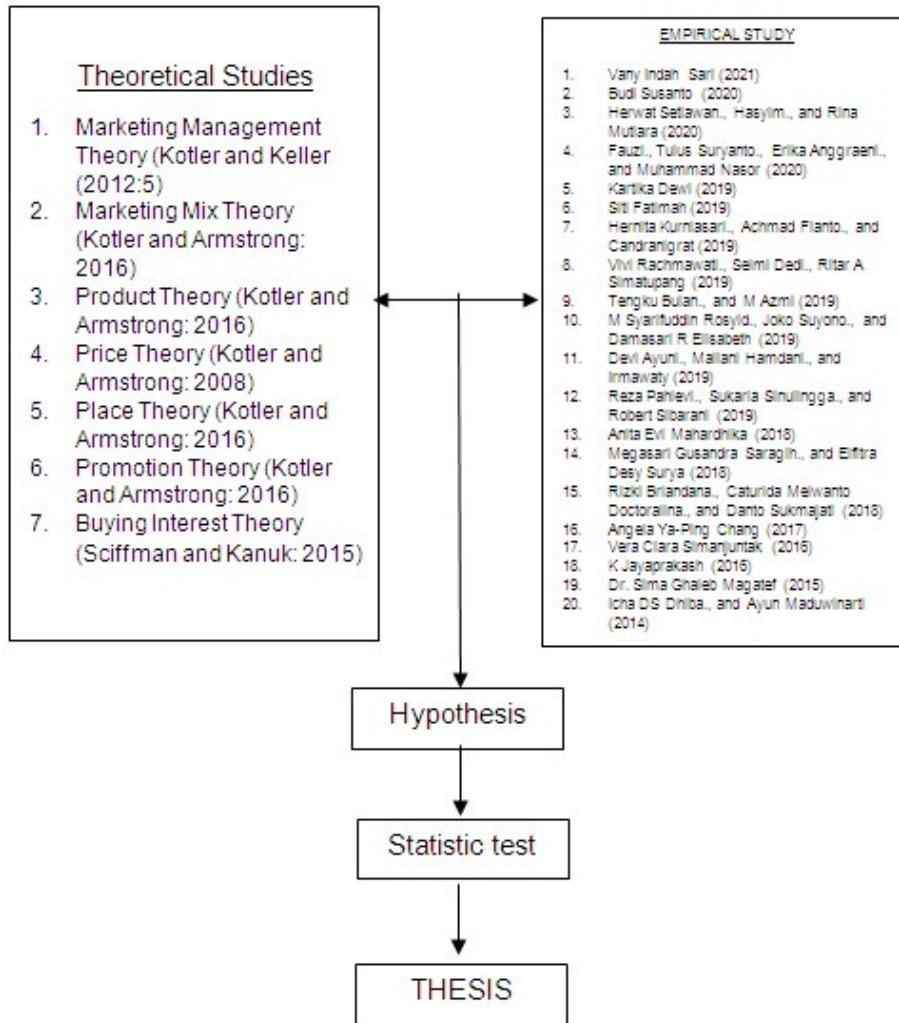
Theoretical Studies

1. Marketing Management Theory (Kotler and Keller (2012:5)
2. Marketing Mix Theory (Kotler and Armstrong: 2016)
3. Product Theory (Kotler and Armstrong: 2016)
4. Price Theory (Kotler and Armstrong: 2008)
5. Place Theory (Kotler and Armstrong: 2016)
6. Promotion Theory (Kotler and Armstrong: 2016)
7. Buying Interest Theory (Sciffman and Kanuk: 2015)

EMPIRICAL STUDY

1. Vany Indah Sari (2021)
2. Budi Susanto (2020)
3. Herwat Setiawan., Hasyim., and Rina Mutiara (2020)
4. Fauzi., Tulus Suryanto., Erika Anggraeni., and Muhammad Nasor (2020)
5. Kartika Dewi (2019)
6. Siti Fatimah (2019)
7. Hernita Kurniasari., Achmad Fianto., and Candraningrat (2019)
8. Vivi Rachmawati., Selmi Dedi., Ritar A Simatupang (2019)
9. Tengku Bulan., and M Azmi (2019)
10. M Syarifuddin Rosyid., Joko Suyono., and Damasari R Elisabeth (2019)
11. Devi Ayuni., Mailani Hamdani., and Irmawaty (2019)
12. Reza Pahlevi., Sukaria Sinulingga., and Robert Sibarani (2019)
13. Anita Evi Mahardhika (2018)
14. Megasari Gusandra Saragih., and Elfitra Desy Surya (2018)
15. Rizki Briandana., Caturida Meiwanto Doctoralina., and Danto Sukmajati (2018)
16. Angela Ya-Ping Chang (2017)
17. Vera Clara Simanjuntak (2016)
18. K Jayaprakash (2016)
19. Dr. Sima Ghaleb Magataf (2015)
20. Icha DS Dhiba., and Ayun Maduwinarti (2014)

Hypothesis

Statistic test

THESIS